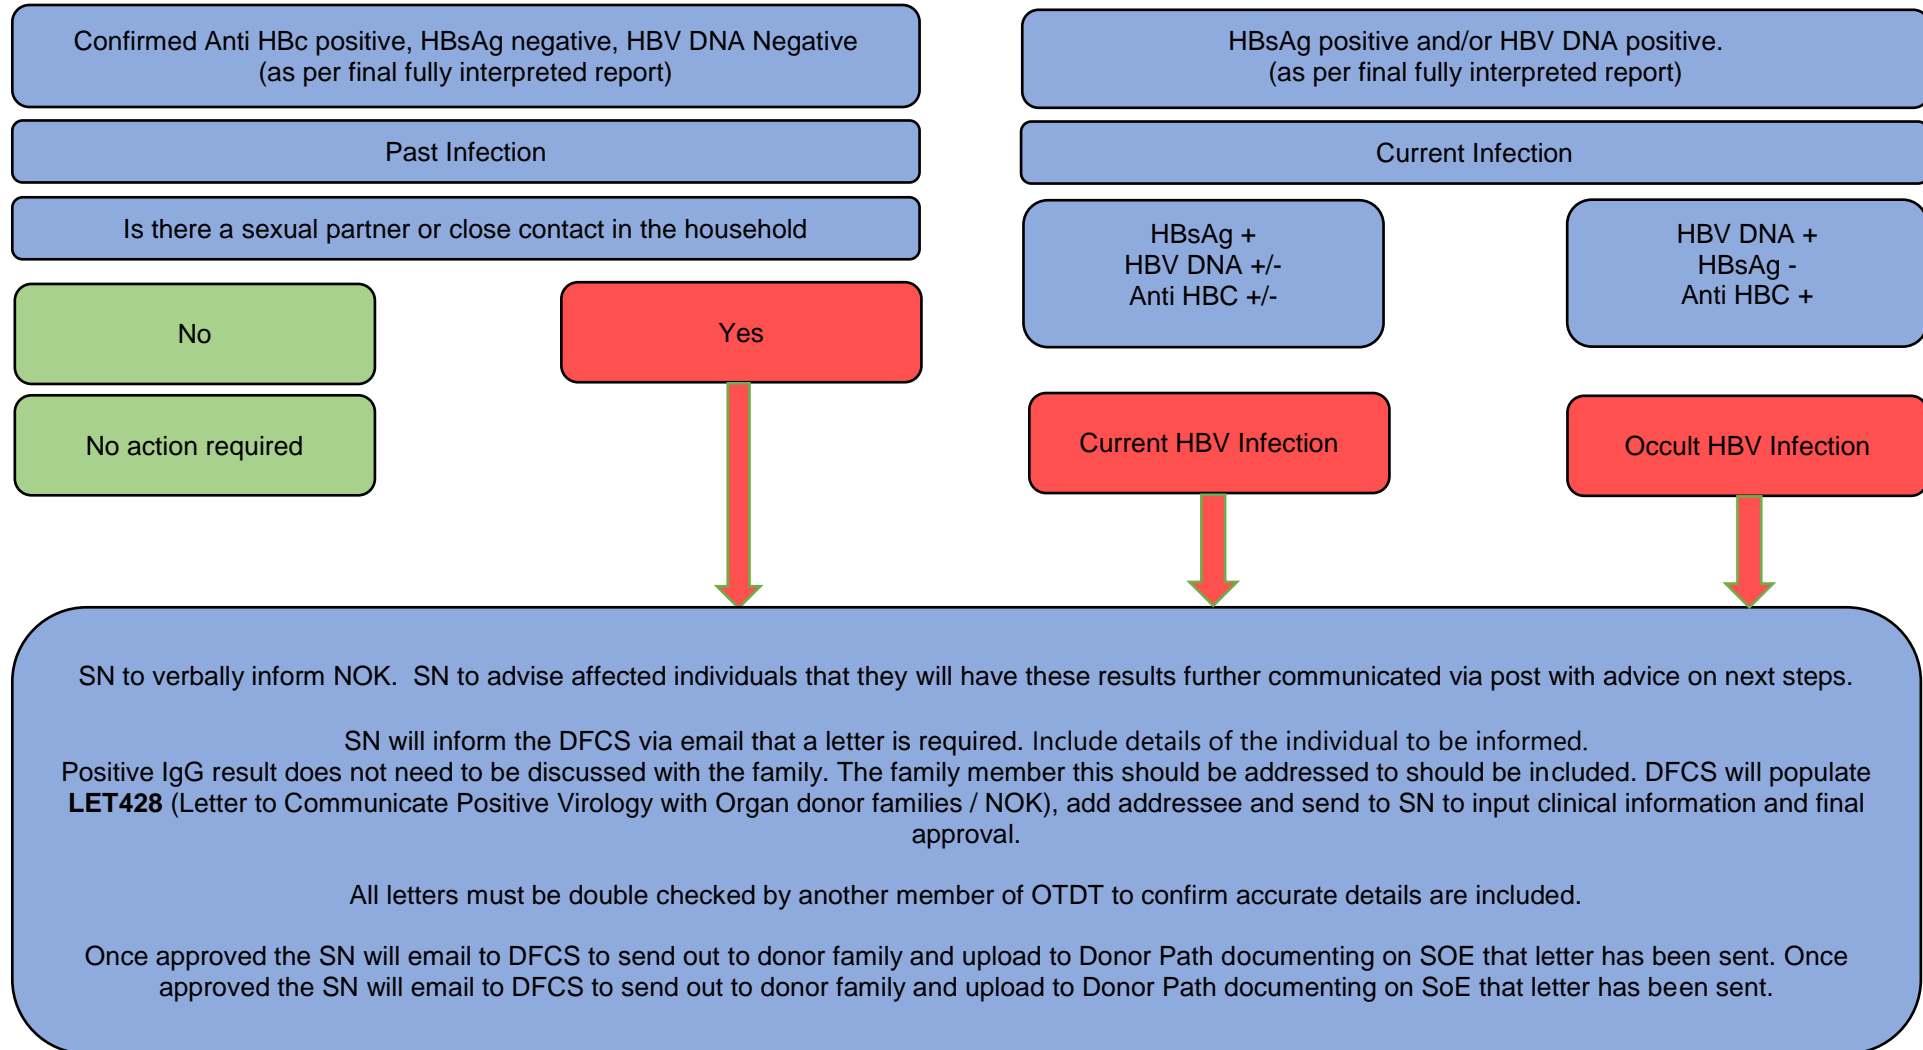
Confirmed Anti HBc positive, HBsAg negative, HBV DNA Negative
(as per final fully interpreted report)

Past Infection

Is there a sexual partner or close contact in the household

No

No action required

Yes

HBsAg positive and/or HBV DNA positive.
(as per final fully interpreted report)

Current Infection

HBsAg +
HBV DNA +/-
Anti HBC +/-

Current HBV Infection

HBV DNA +
HBsAg -
Anti HBC +

Occult HBV Infection

SN to verbally inform NOK. SN to advise affected individuals that they will have these results further communicated via post with advice on next steps.

SN will inform the DFCS via email that a letter is required. Include details of the individual to be informed.
Positive IgG result does not need to be discussed with the family. The family member this should be addressed to should be included. DFCS will populate **LET428** (Letter to Communicate Positive Virology with Organ donor families / NOK), add addressee and send to SN to input clinical information and final approval.

All letters must be double checked by another member of OTDT to confirm accurate details are included.

Once approved the SN will email to DFCS to send out to donor family and upload to Donor Path documenting on SOE that letter has been sent. Once approved the SN will email to DFCS to send out to donor family and upload to Donor Path documenting on SoE that letter has been sent.